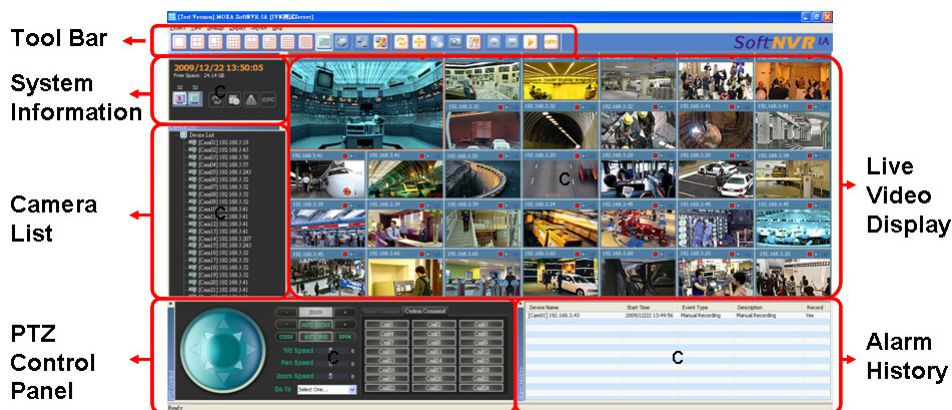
Tool Bar

System Information

Camera List

PTZ Control Panel

Live Video Display

Alarm History

[Test Version] MOXA SoftNVR-IA [NVR測試Server]

SoftNVR IA

2009/12/22 13:50:05
Free Space: 24.14 GB

C

Device List
[Cam01] 192.168.3.19
[Cam02] 192.168.3.41
[Cam03] 192.168.3.58
[Cam04] 192.168.3.55
[Cam05] 192.168.3.243
[Cam06] 192.168.3.32
[Cam07] 192.168.3.32
[Cam08] 192.168.3.32
[Cam09] 192.168.3.72
[Cam10] 192.168.3.41
[Cam11] 192.168.3.41
[Cam12] 192.168.3.41
[Cam13] 192.168.3.41
[Cam14] 192.168.3.207
[Cam15] 192.168.3.243
[Cam16] 192.168.3.32
[Cam17] 192.168.3.32
[Cam18] 192.168.3.32
[Cam19] 192.168.3.32
[Cam20] 192.168.3.41
[Cam21] 192.168.3.41

C

192.168.3.32
192.168.3.32
192.168.3.41
192.168.3.41
192.168.3.41
192.168.3.41
192.168.3.20
192.168.3.20
192.168.3.39
192.168.3.39
192.168.3.39
192.168.3.24
192.168.3.45
192.168.3.45
192.168.3.45
192.168.3.40
192.168.3.40
192.168.3.40
192.168.3.20
192.168.3.20

C

ZOOM
AUTO FOCUS
AUTO IRIS
SPIN
Tilt Speed
Pan Speed
Zoom Speed
Go To
Select One...
Custom Command
C

| Device Name | Start Time | Event Type | Description | Record |
|---|---|---|---|---|
| [Cam01] 192.168.3.43 | 2009/12/22 13:49:56 | Manual Recording | Manual Recording | Yes |

C

Ready